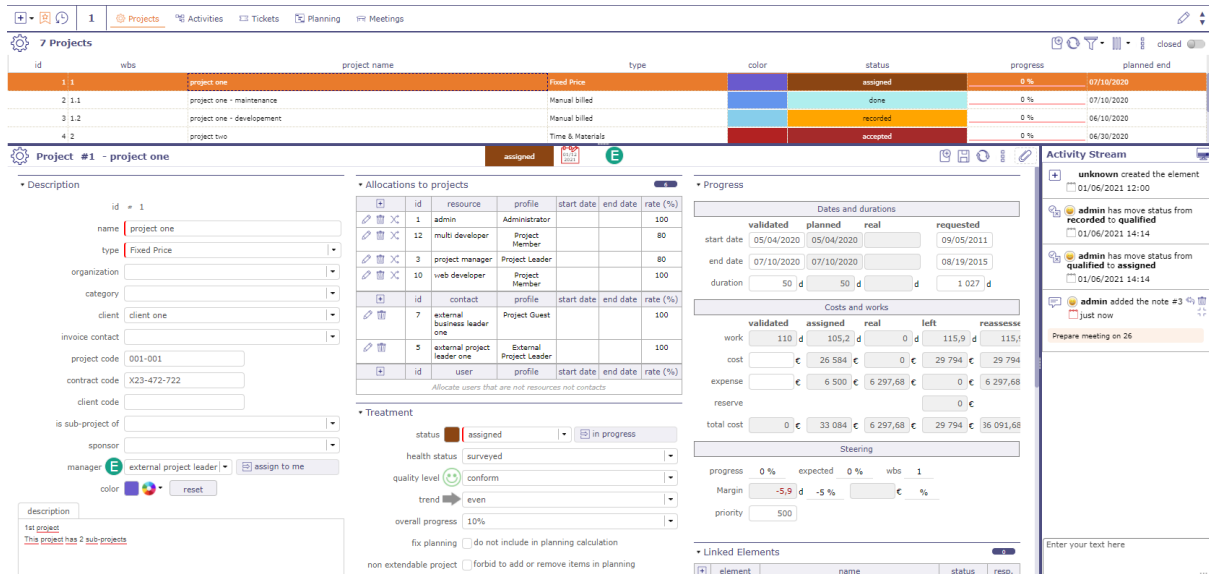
1 Projects Activities Tickets Planning Meetings

7 Projects

closed

| id | wbs | project name | type | color | status | progress | planned end |
|---|---|---|---|---|---|---|---|
| 1 | 1 | project one | Fixed Price | | assigned | 0 % | 07/10/2020 |
| 2 | 1.1 | project one - maintenance | Manual billed | | done | 0 % | 07/10/2020 |
| 3 | 1.2 | project one - developement | Manual billed | | recorded | 0 % | 06/10/2020 |
| 4 | 2 | project two | Time & Materials | | accepted | 0 % | 06/30/2020 |

Project #1 - project one

assigned

Activity Stream

unknown created the element
01/06/2021 12:00

admin has move status from recorded to qualified
01/06/2021 14:14

admin has move status from qualified to assigned
01/06/2021 14:14

admin added the note #3
just now

Prepare meeting on 26

Enter your text here

Description

id # 1
name project one
type Fixed Price
organization
category
client client one
invoice contact
project code 001-001
contract code X23-472-722
client code
is sub-project of
sponsor
manager external project leader
assign to me
color
reset

description
1st project
This project has 2 sub-projects

Allocations to projects

| | id | resource | profile | start date | end date | rate (%) |
|---|---|---|---|---|---|---|
| | 1 | admin | Administrator | | | 100 |
| | 12 | multi developer | Project Member | | | 80 |
| | 3 | project manager | Project Leader | | | 80 |
| | 10 | web developer | Project Member | | | 100 |

| | id | contact | profile | start date | end date | rate (%) |
|---|---|---|---|---|---|---|
| | 7 | external business leader one | Project Guest | | | 100 |
| | 5 | external project leader one | External Project Leader | | | 100 |

| | id | user | profile | start date | end date | rate (%) |
|---|---|---|---|---|---|---|

Allocate users that are not resources not contacts

Treatment

status assigned
in progress
health status surveyed
quality level conform
trend even
overall progress 10%
fix planning do not include in planning calculation
non extendable project forbid to add or remove items in planning

Progress

Dates and durations

| | validated | planned | real | requested |
|---|---|---|---|---|
| start date | 05/04/2020 | 05/04/2020 | | 09/05/2011 |
| end date | 07/10/2020 | 07/10/2020 | | 08/19/2015 |
| duration | 50 d | 50 d | d | 1 027 d |

Costs and works

| | validated | assigned | real | left | reassessed |
|---|---|---|---|---|---|
| work | 110 d | 105,2 d | 0 d | 115,9 d | 115,9 |
| cost | € | 26 584 € | 0 € | 29 794 € | 29 794 |
| expense | € | 6 500 € | 6 297,68 € | 0 € | 6 297,68 |
| reserve | | | | 0 € | |
| total cost | 0 € | 33 084 € | 6 297,68 € | 29 794 € | 36 091,68 |

Steering

progress 0 % expected 0 % wbs 1
Margin -5,9 d -5 % € %
priority 500

Linked Elements

| element | name | status | resp. |
|---|---|---|---|